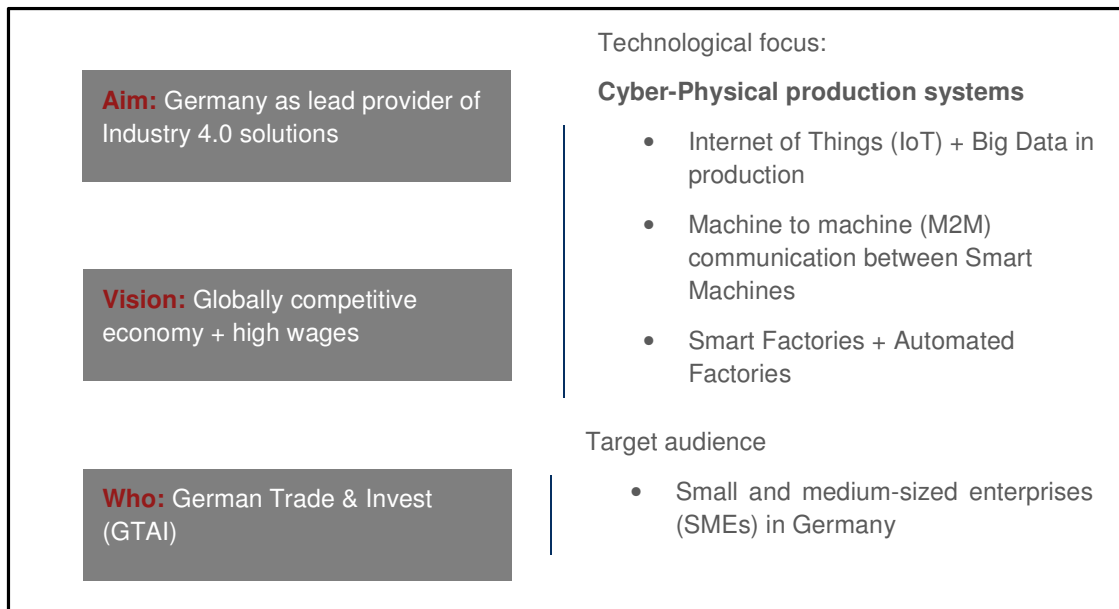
Aim: Germany as lead provider of Industry 4.0 solutions

Vision: Globally competitive economy + high wages

Who: German Trade & Invest (GTAI)

Technological focus:

Cyber-Physical production systems

- Internet of Things (IoT) + Big Data in production
- Machine to machine (M2M) communication between Smart Machines
- Smart Factories + Automated Factories

Target audience

- Small and medium-sized enterprises (SMEs) in Germany